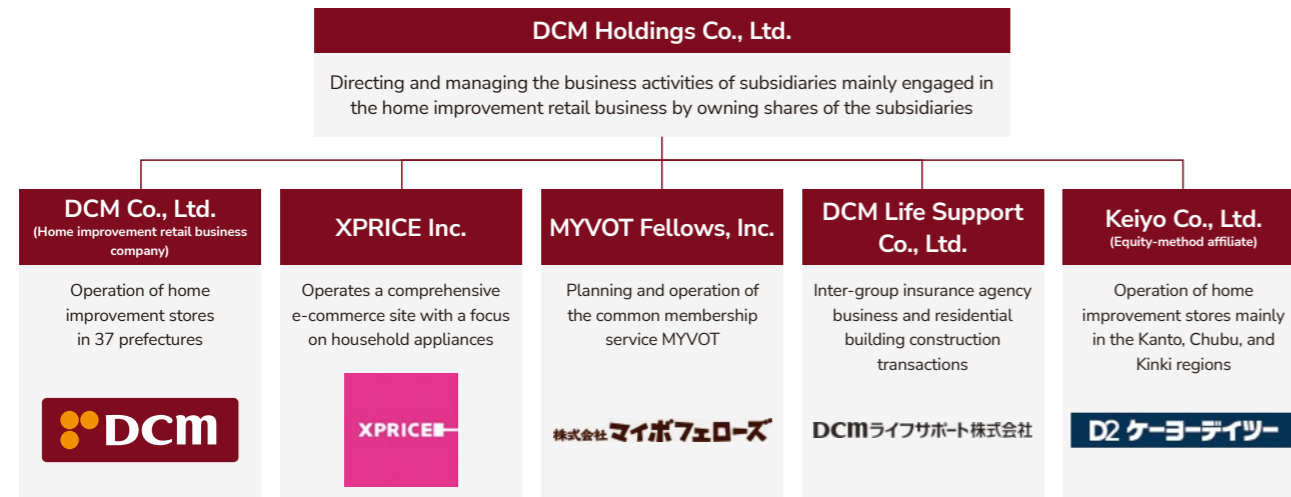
DCM Holdings Co., Ltd.

Directing and managing the business activities of subsidiaries mainly engaged in the home improvement retail business by owning shares of the subsidiaries

DCM Co., Ltd.
(Home improvement retail business company)

Operation of home improvement stores in 37 prefectures

DCM

XPRICE Inc.

Operates a comprehensive e-commerce site with a focus on household appliances

XPRICE

MYVOT Fellows, Inc.

Planning and operation of the common membership service MYVOT

株式会社マイボフェローズ

DCM Life Support Co., Ltd.

Inter-group insurance agency business and residential building construction transactions

DCMライフサポート株式会社

Keiyo Co., Ltd.
(Equity-method affiliate)

Operation of home improvement stores mainly in the Kanto, Chubu, and Kinki regions

D2 ケーヨーデイツー